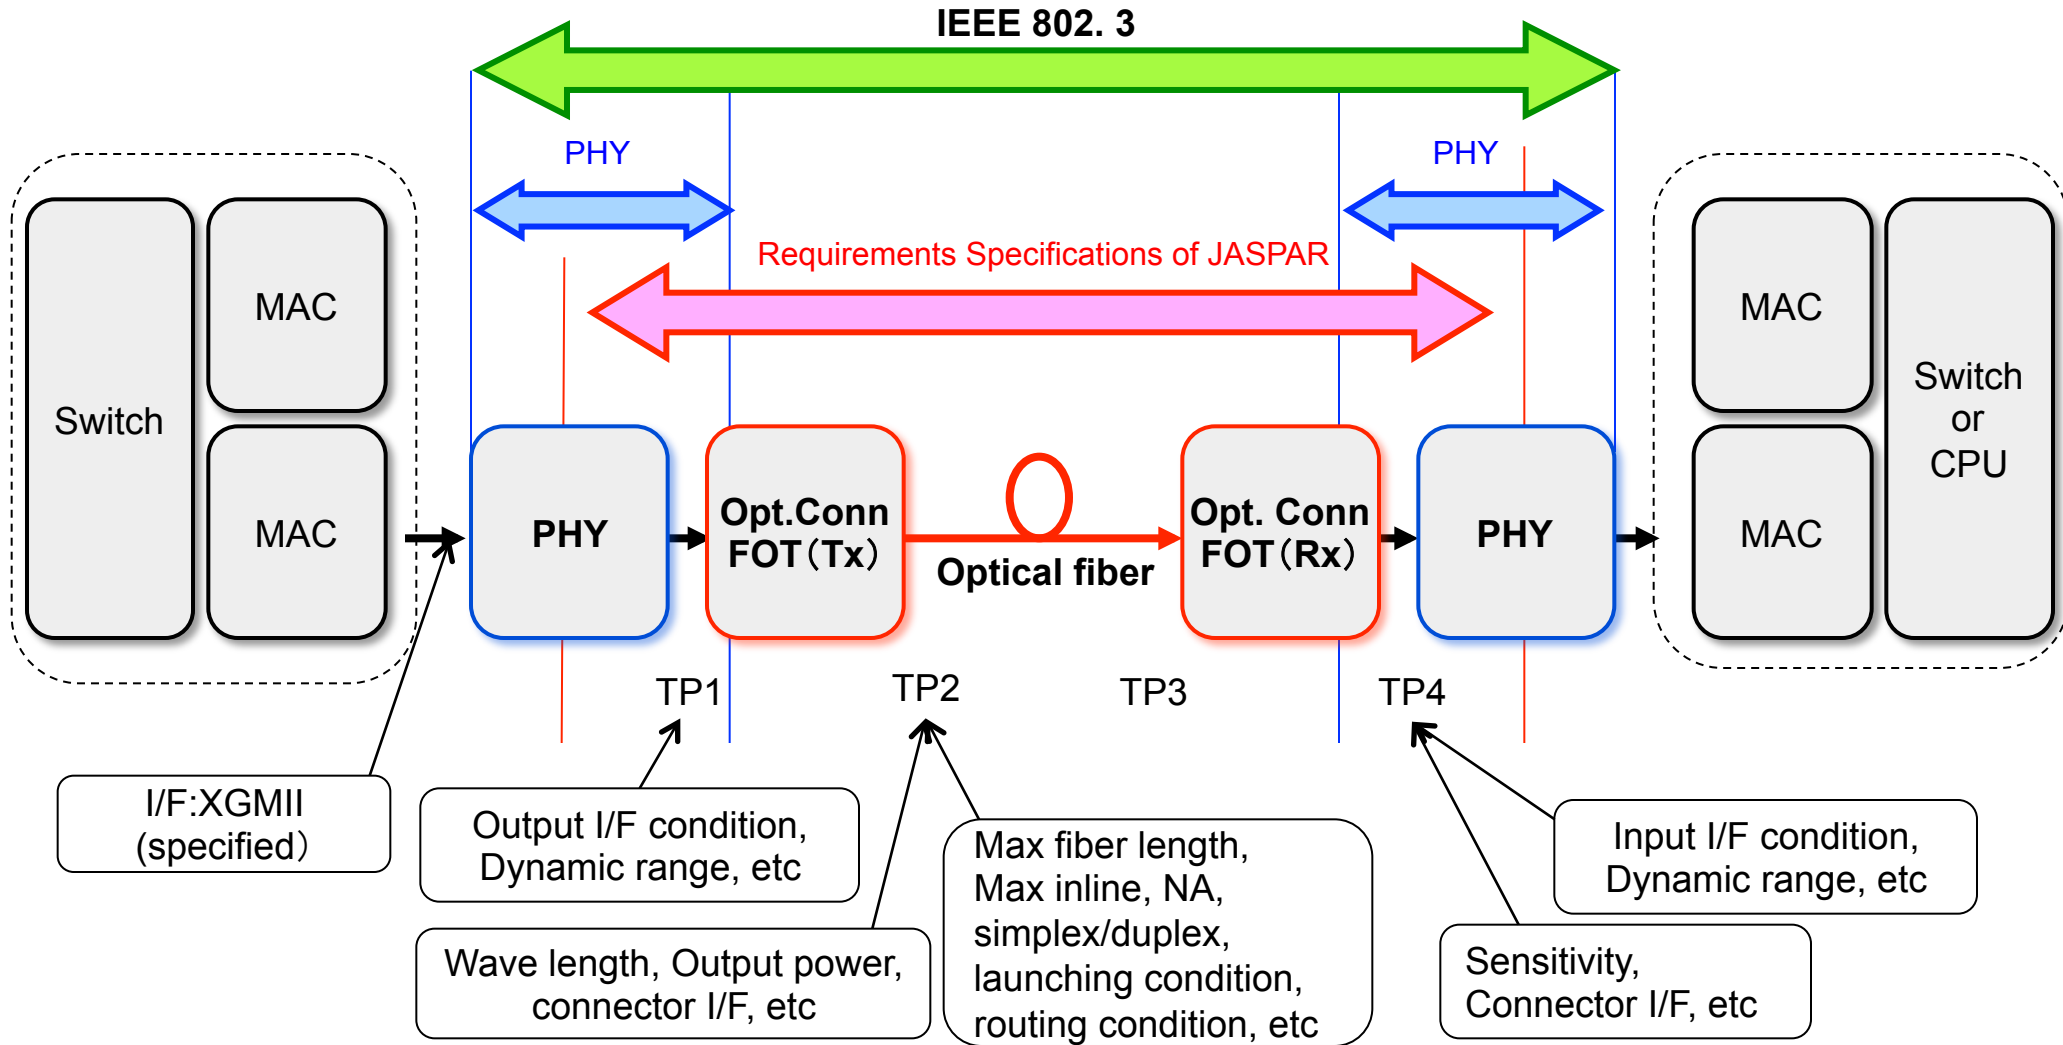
IEEE 802. 3

PHY

PHY

Requirements Specifications of JASPAR

Switch

MAC

MAC

PHY

Opt.Conn FOT（Tx）

Optical fiber

Opt. Conn FOT（Rx）

PHY

MAC

MAC

Switch or CPU

TP1

TP2

TP3

TP4

I/F:XGMII (specified)

Output I/F condition, Dynamic range, etc

Wave length, Output power, connector I/F, etc

Max fiber length, Max inline, NA, simplex/duplex, launching condition, routing condition, etc

Input I/F condition, Dynamic range, etc

Sensitivity, Connector I/F, etc